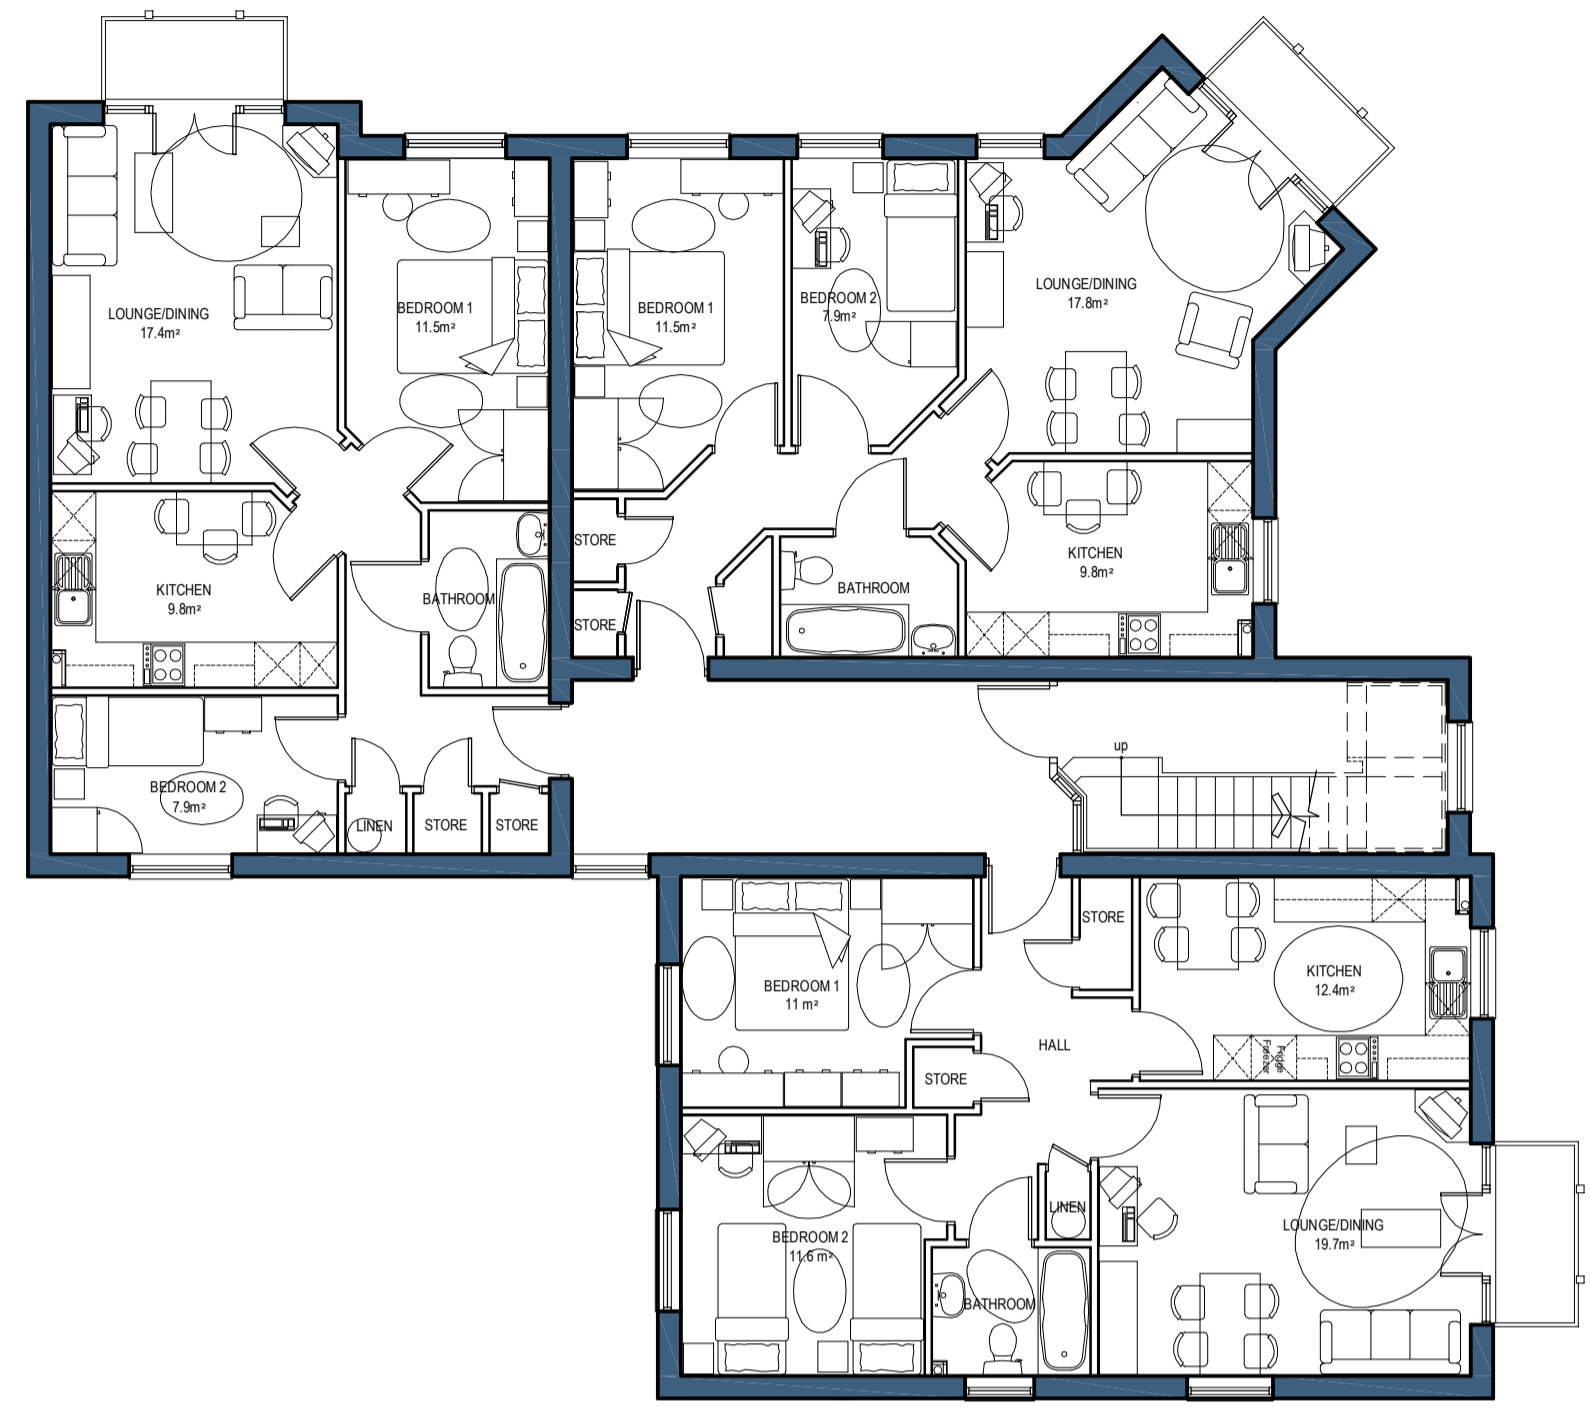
LOUNGE/DINING
17.4m²

BEDROOM 1
11.5m²

BEDROOM 1
11.5m²

BEDROOM 2
7.9m²

LOUNGE/DINING
17.8m²

KITCHEN
9.8m²

BATHROOM

STORE

STORE

BATHROOM

KITCHEN
9.8m²

BEDROOM 2
7.9m²

LINEN

STORE

STORE

up

BEDROOM 1
11 m²

STORE

KITCHEN
12.4m²

HALL

Fridge Freezer

STORE

BEDROOM 2
11.6 m²

LINEN

BATHROOM

LOUNGE/DINING
19.7m²